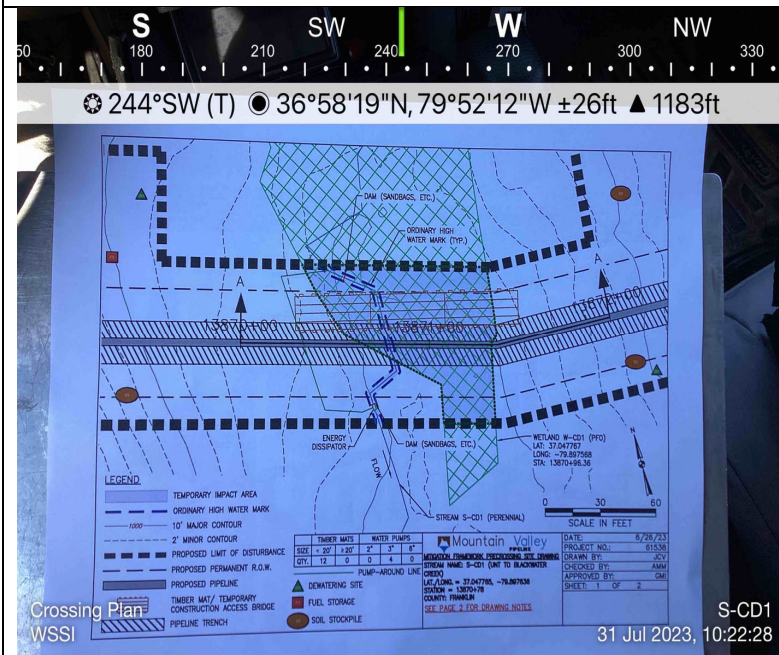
S SW W NW
150 180 210 240 270 300 330

244°SW (T) 36°58'19"N, 79°52'12"W ±26ft ▲ 1183ft

DAM (SANDBAGS, ETC.)

ORDINARY HIGH WATER MARK (TYP.)

A

A

13870+00

13871+00

13872+00

ENERGY DISSIPATOR

FLOW

DAM (SANDBAGS, ETC.)

WETLAND W-CD1 (PFO)
LAT: 37.047767
LONG: -79.897568
STA: 13870+96.36

N

STREAM S-CD1 (PERENNIAL)

0 30 60
SCALE IN FEET

LEGEND
TEMPORARY IMPACT AREA
ORDINARY HIGH WATER MARK
1000 10' MAJOR CONTOUR
2' MINOR CONTOUR
PROPOSED LIMIT OF DISTURBANCE
PROPOSED PERMANENT R.O.W.
PROPOSED PIPELINE
TIMBER MAT/ TEMPORARY CONSTRUCTION ACCESS BRIDGE
PIPELINE TRENCH

| | TIMBER MATS | | WATER PUMPS | | |
|---|---|---|---|---|---|
| SIZE | < 20' | ≥ 20' | 2" | 3" | 6" |
| QTY. | 12 | 0 | 0 | 4 | 0 |

PUMP-AROUND LINE

DEWATERING SITE
FUEL STORAGE
SOIL STOCKPILE

Mountain Valley PIPELINE
MITIGATION FRAMEWORK PRECROSSING SITE DRAWING
STREAM NAME: S-CD1 (UNT TO BLACKWATER CREEK)
LAT/LONG. = 37.047785, -79.897636
STATION = 13870+78
COUNTY: FRANKLIN
SEE PAGE 2 FOR DRAWING NOTES

DATE: 6/26/23
PROJECT NO.: 61538
DRAWN BY: JCV
CHECKED BY: AMM
APPROVED BY: GMI
SHEET: 1 OF 2

Crossing Plan
WSSI

S-CD1
31 Jul 2023, 10:22:28